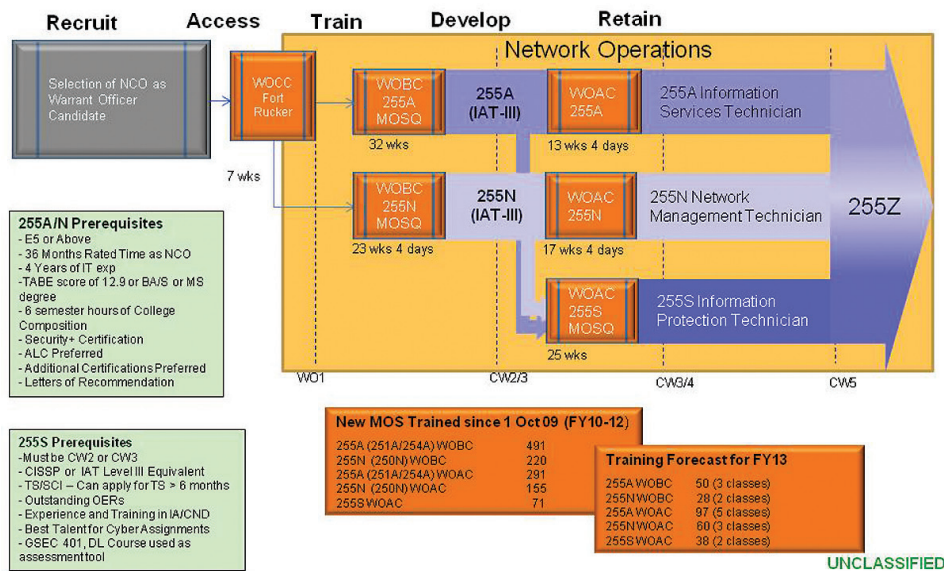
Recruit Access Train Develop Retain

Network Operations

Selection of NCO as Warrant Officer Candidate

WOCC Fort Rucker

7 wks

WOBC 255A MOSQ

32 wks

255A (IAT-III)

WOAC 255A

13 wks 4 days

255A Information Services Technician

WOBC 255N MOSQ

23 wks 4 days

255N (IAT-III)

WOAC 255N

17 wks 4 days

255N Network Management Technician

255Z

WOAC 255S MOSQ

25 wks

255S Information Protection Technician

WO1 CW2/3 CW3/4 CW5

255A/N Prerequisites
- E5 or Above
- 36 Months Rated Time as NCO
- 4 Years of IT exp
-TABE score of 12.9 or BA/S or MS degree
- 6 semester hours of College Composition
- Security+ Certification
- ALC Preferred
- Additional Certifications Preferred
- Letters of Recommendation

255S Prerequisites
-Must be CW2 or CW3
- CISSP or IAT Level III Equivalent
- TS/SCI – Can apply for TS > 6 months
- Outstanding OERs
- Experience and Training in IA/CND
- Best Talent for Cyber Assignments
- GSEC 401, DL Course used as assessment tool

New MOS Trained since 1 Oct 09 (FY10-12)

| | |
|---|---|
| 255A (251A/254A) WOBC | 491 |
| 255N (250N) WOBC | 220 |
| 255A (251A/254A) WOAC | 291 |
| 255N (250N) WOAC | 155 |
| 255S WOAC | 71 |

Training Forecast for FY13

| | |
|---|---|
| 255A WOBC | 50 (3 classes) |
| 255N WOBC | 28 (2 classes) |
| 255A WOAC | 97 (5 classes) |
| 255N WOAC | 60 (3 classes) |
| 255S WOAC | 38 (2 classes) |

UNCLASSIFIED